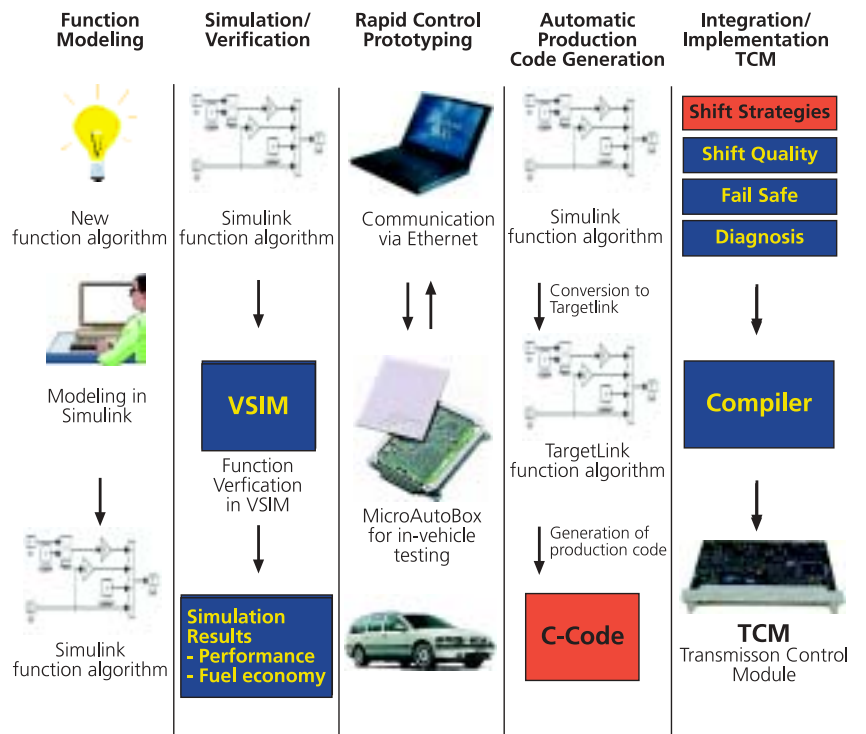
Function Modeling

New function algorithm

Modeling in Simulink

Simulink function algorithm

Simulation/ Verification

Simulink function algorithm

VSIM

Function Verfication in VSIM

Simulation Results
- Performance
- Fuel economy

Rapid Control Prototyping

Communication via Ethernet

MicroAutoBox for in-vehicle testing

Automatic Production Code Generation

Simulink function algorithm

Conversion to Targetlink

TargetLink function algorithm

Generation of production code

C-Code

Integration/ Implementation TCM

Shift Strategies

Shift Quality

Fail Safe

Diagnosis

Compiler

TCM
Transmisson Control Module